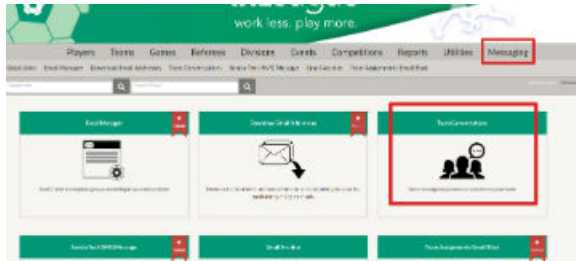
work less. play more.

Players Teams Games Referees Divisions Events Competitions Reports Utilities Messaging

Email Manager

Download Email Addresses

Team Conversation

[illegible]

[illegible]

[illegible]

Email Archive

Team Assignments Email Blast